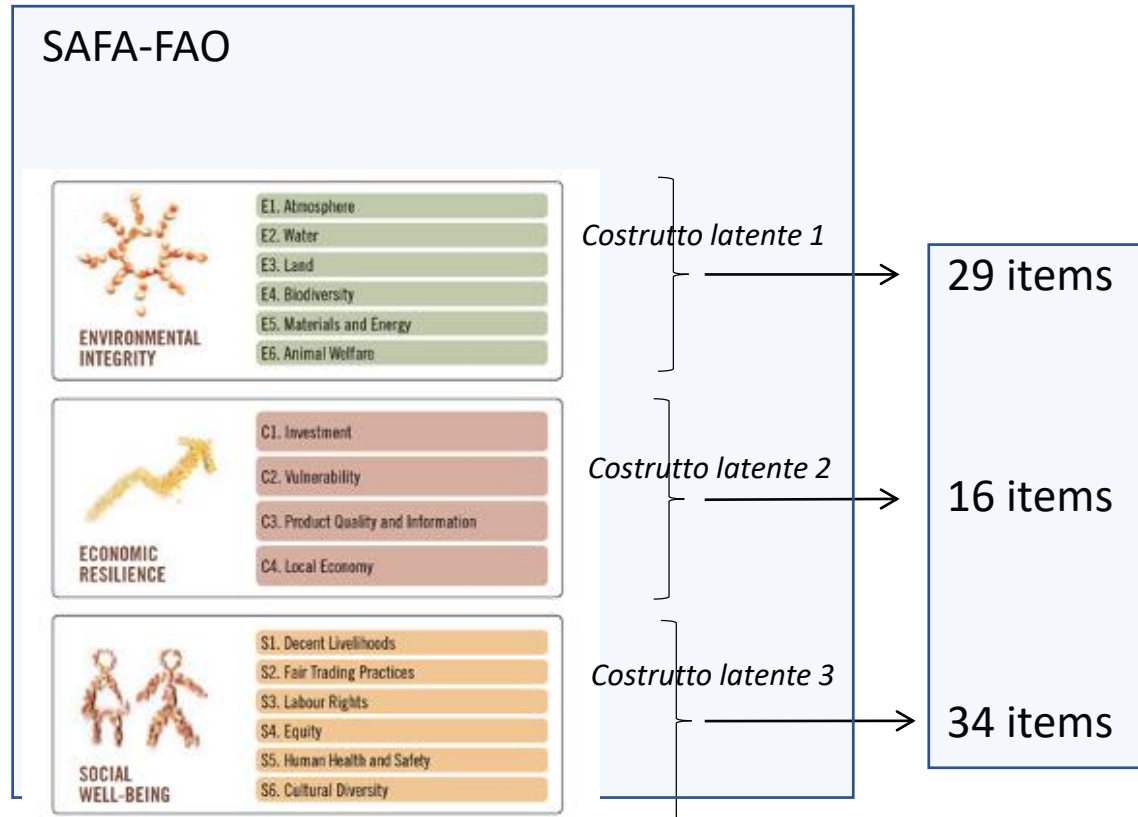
SAFA-FAO

ENVIRONMENTAL INTEGRITY

E1. Atmosphere
E2. Water
E3. Land
E4. Biodiversity
E5. Materials and Energy
E6. Animal Welfare

Costrutto latente 1

29 items

ECONOMIC RESILIENCE

C1. Investment
C2. Vulnerability
C3. Product Quality and Information
C4. Local Economy

Costrutto latente 2

16 items

SOCIAL WELL-BEING

S1. Decent Livelihoods
S2. Fair Trading Practices
S3. Labour Rights
S4. Equity
S5. Human Health and Safety
S6. Cultural Diversity

Costrutto latente 3

34 items